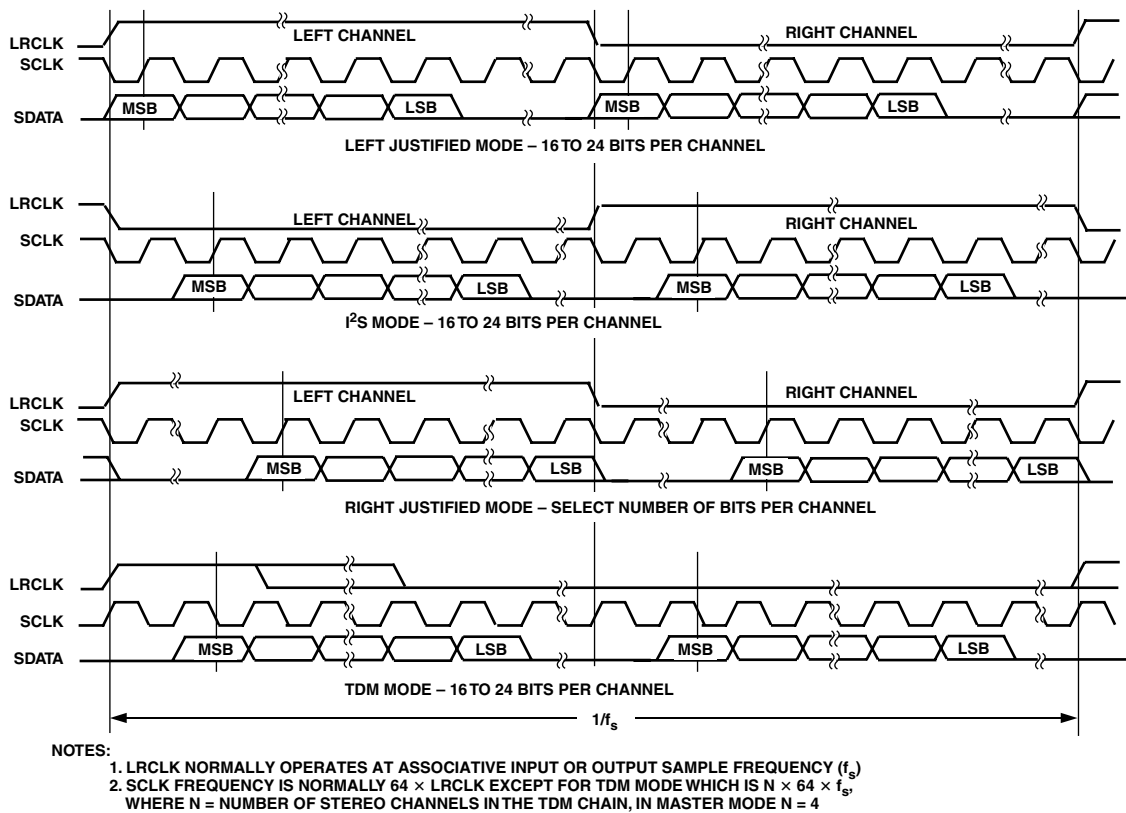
LRCLK
SCLK
SDATA
LEFT CHANNEL
RIGHT CHANNEL
MSB
LSB
MSB
LSB
LEFT JUSTIFIED MODE – 16 TO 24 BITS PER CHANNEL

LRCLK
SCLK
SDATA
LEFT CHANNEL
RIGHT CHANNEL
MSB
LSB
MSB
LSB
I$^2$S MODE – 16 TO 24 BITS PER CHANNEL

LRCLK
SCLK
SDATA
LEFT CHANNEL
RIGHT CHANNEL
MSB
LSB
MSB
LSB
RIGHT JUSTIFIED MODE – SELECT NUMBER OF BITS PER CHANNEL

LRCLK
SCLK
SDATA
MSB
LSB
MSB
LSB
TDM MODE – 16 TO 24 BITS PER CHANNEL

$1/f_s$

NOTES:
1. LRCLK NORMALLY OPERATES AT ASSOCIATIVE INPUT OR OUTPUT SAMPLE FREQUENCY ($f_s$)
2. SCLK FREQUENCY IS NORMALLY 64 × LRCLK EXCEPT FOR TDM MODE WHICH IS N × 64 × $f_s$, WHERE N = NUMBER OF STEREO CHANNELS IN THE TDM CHAIN, IN MASTER MODE N = 4